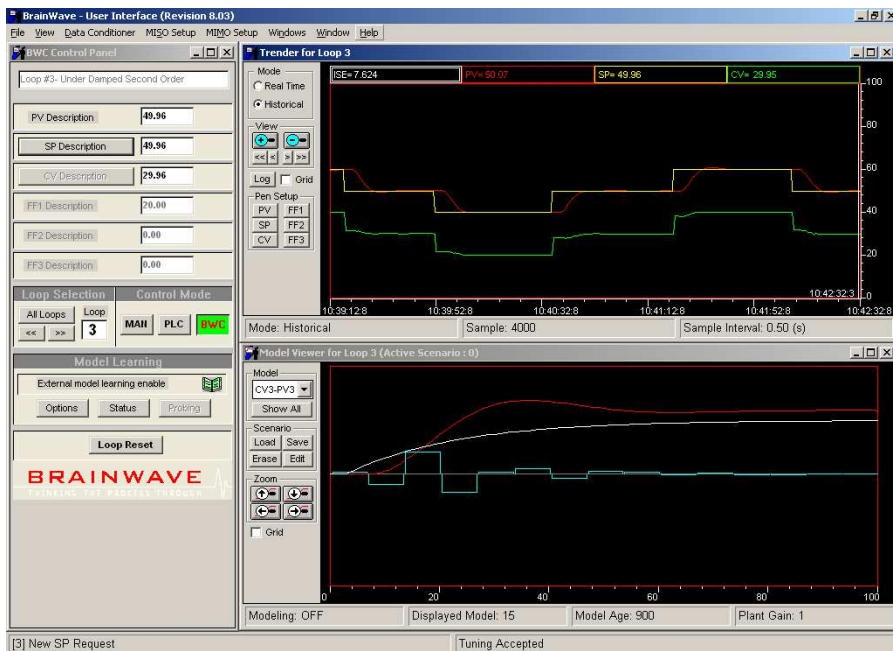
BrainWave - User Interface (Revision 8.03)

File View Data Conditioner MISO Setup MIMO Setup Windows Window Help

BWC Control Panel

Loop #3- Under Damped Second Order

PV Description 49.96

SP Description 49.96

CV Description 29.96

FF1 Description 20.00

FF2 Description 0.00

FF3 Description 0.00

Loop Selection

All Loops

Loop

3

<< >>

Control Mode

MAN PLC BWC

Model Learning

External model learning enable

Options Status Probing

Loop Reset

BRAINWAVE

THINKING THE PROCESS THROUGH

Trender for Loop 3

Mode

Real Time

Historical

View

<< < > >>

Log Grid

Pen Setup

PV FF1

SP FF2

CV FF3

ISE= 7.624 PV= 50.07 SP= 49.96 CV= 29.95

100

80

60

40

20

0

10:42:32.3

10:39:12:8 10:39:52:8 10:40:32:8 10:41:12:8 10:41:52:8 10:42:32:8

Mode: Historical Sample: 4000 Sample Interval: 0.50 (s)

Model Viewer for Loop 3 (Active Scenario : 0)

Model

CV3-PV3

Show All

Scenario

Load Save

Erase Edit

Zoom

Grid

0 20 40 60 80 100

Modeling: OFF Displayed Model: 15 Model Age: 900 Plant Gain: 1

[3] New SP Request Tuning Accepted